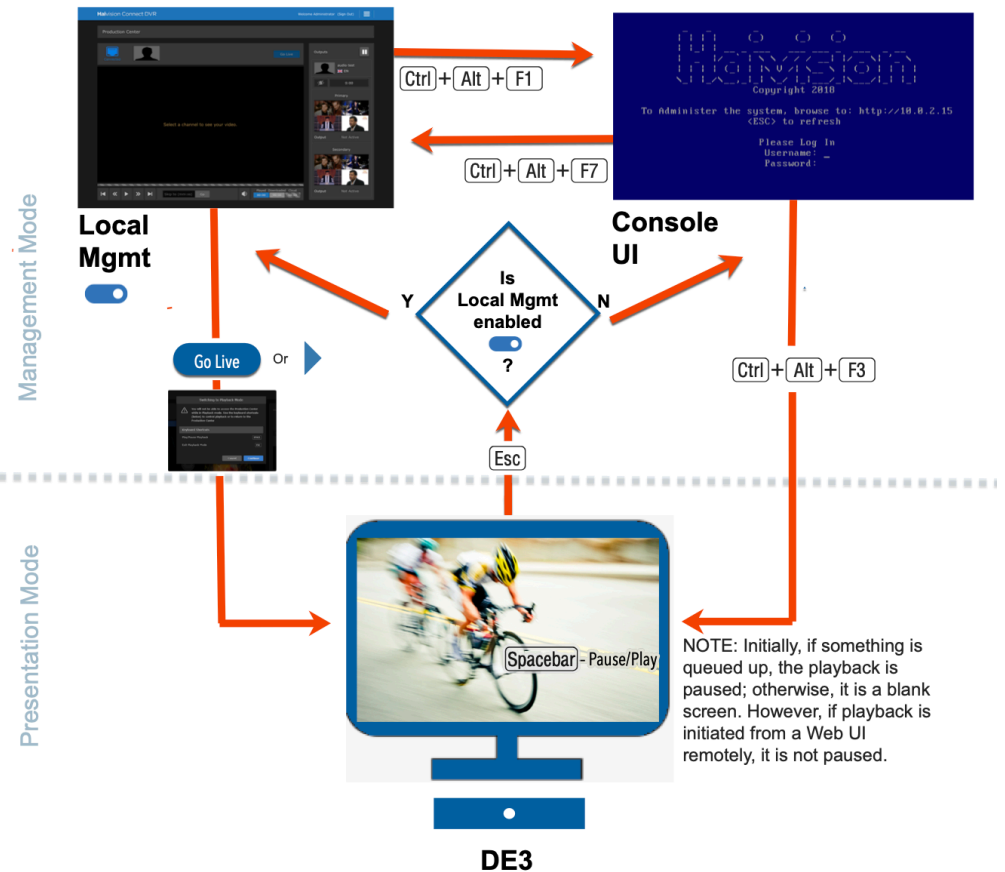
Haivision Connect DVR
Welcome Administrator (Sign Out)
Production Center
Select a channel to see your video.
Outputs
Primary
Secondary

Ctrl + Alt + F1

To Administer the system, browse to: http://10.0.2.15
<ESC> to refresh
Copyright 2018
Please Log In
Username: _
Password:

Ctrl + Alt + F7

Local Mgmt

Console UI

Management Mode

Is Local Mgmt enabled ?

Y

N

Go Live

Or

Switching to Playback Mode

Ctrl + Alt + F3

Esc

Presentation Mode

Spacebar - Pause/Play

NOTE: Initially, if something is queued up, the playback is paused; otherwise, it is a blank screen. However, if playback is initiated from a Web UI remotely, it is not paused.

DE3